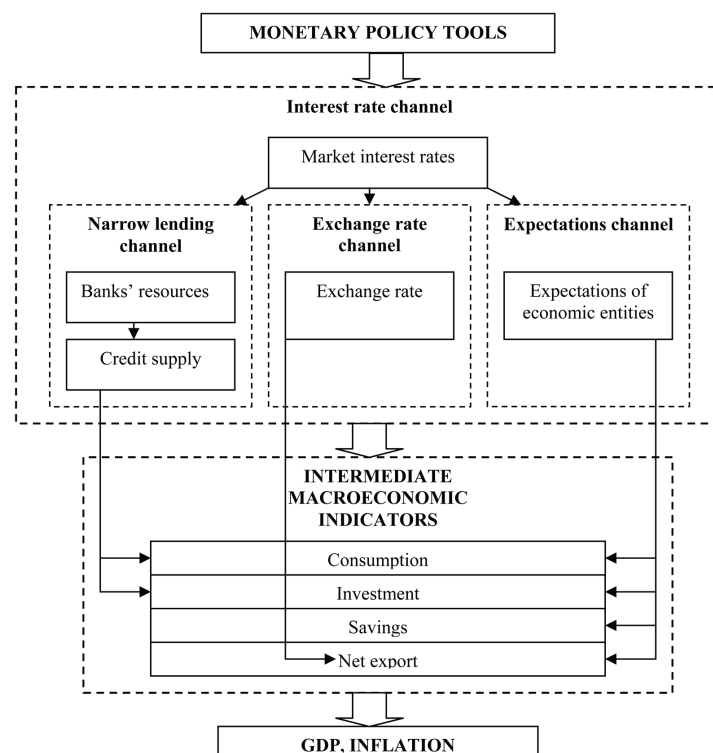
MONETARY POLICY TOOLS

Interest rate channel

Market interest rates

Narrow lending channel

Banks' resources

Credit supply

Exchange rate channel

Exchange rate

Expectations channel

Expectations of economic entities

INTERMEDIATE MACROECONOMIC INDICATORS

Consumption

Investment

Savings

Net export

GDP, INFLATION